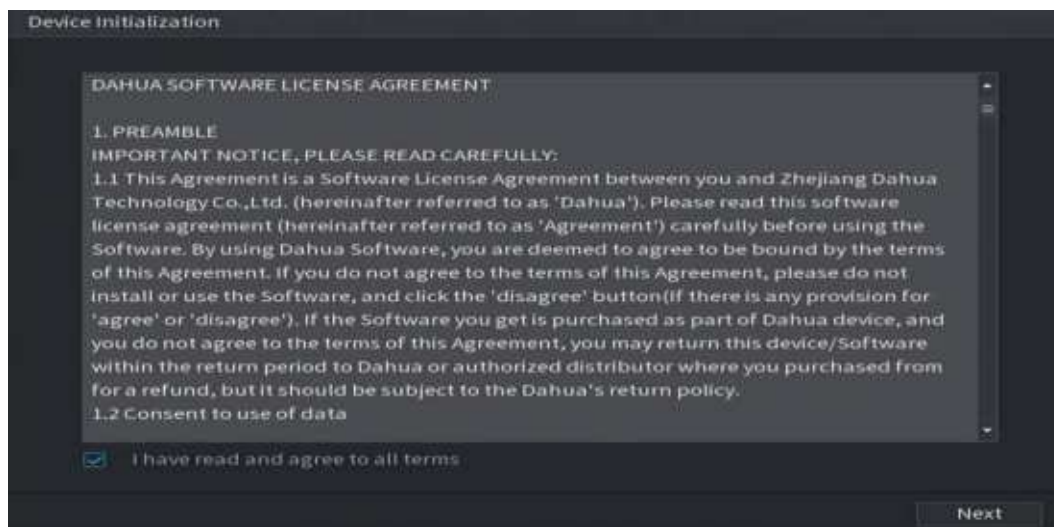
Device Initialization

DAHUA SOFTWARE LICENSE AGREEMENT

1. PREAMBLE
IMPORTANT NOTICE, PLEASE READ CAREFULLY:
1.1 This Agreement is a Software License Agreement between you and Zhejiang Dahua Technology Co.,Ltd. (hereinafter referred to as 'Dahua'). Please read this software license agreement (hereinafter referred to as 'Agreement') carefully before using the Software. By using Dahua Software, you are deemed to agree to be bound by the terms of this Agreement. If you do not agree to the terms of this Agreement, please do not install or use the Software, and click the 'disagree' button(If there is any provision for 'agree' or 'disagree'). If the Software you get is purchased as part of Dahua device, and you do not agree to the terms of this Agreement, you may return this device/Software within the return period to Dahua or authorized distributor where you purchased from for a refund, but it should be subject to the Dahua's return policy.
1.2 Consent to use of data

I have read and agree to all terms

Next